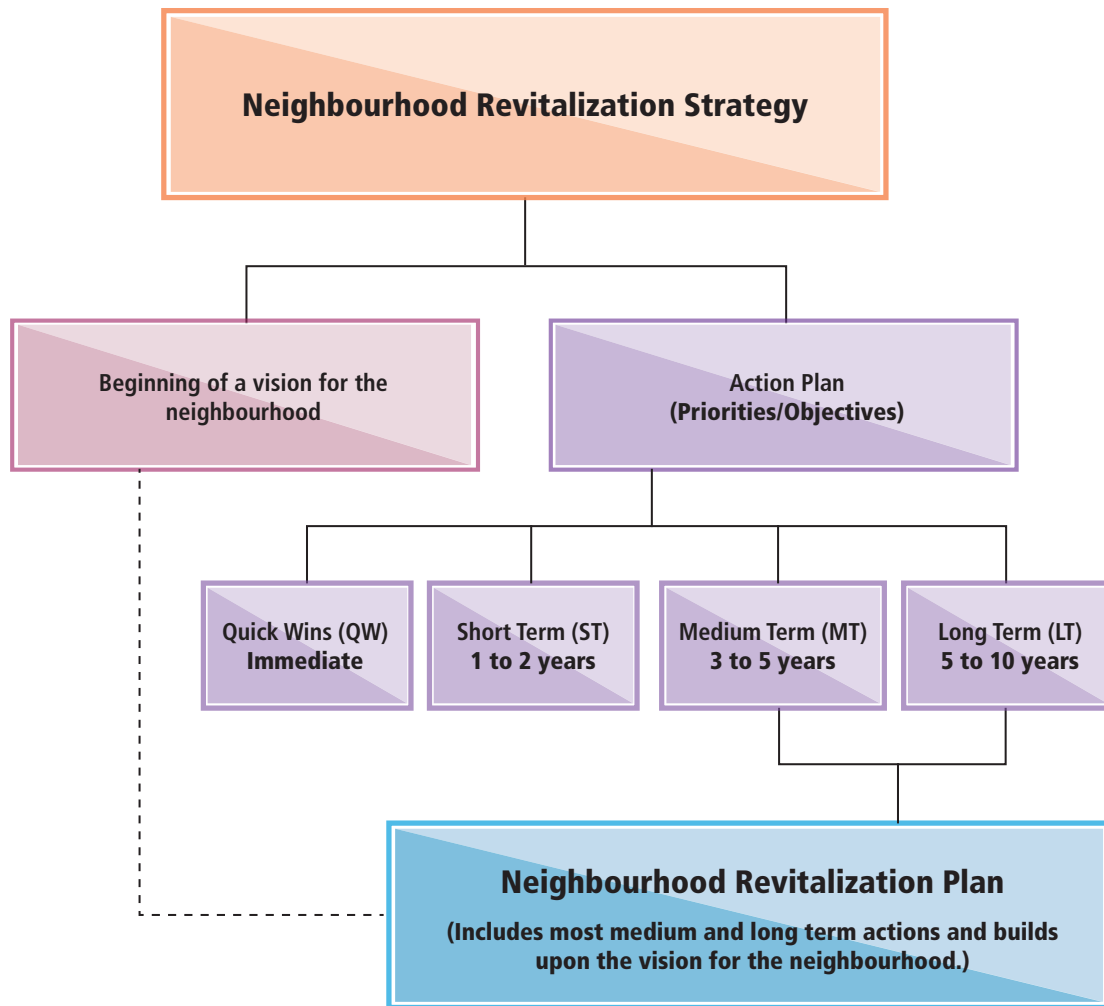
Neighbourhood Revitalization Strategy

Beginning of a vision for the neighbourhood

Action Plan
(Priorities/Objectives)

Quick Wins (QW)
Immediate

Short Term (ST)
1 to 2 years

Medium Term (MT)
3 to 5 years

Long Term (LT)
5 to 10 years

Neighbourhood Revitalization Plan

(Includes most medium and long term actions and builds upon the vision for the neighbourhood.)